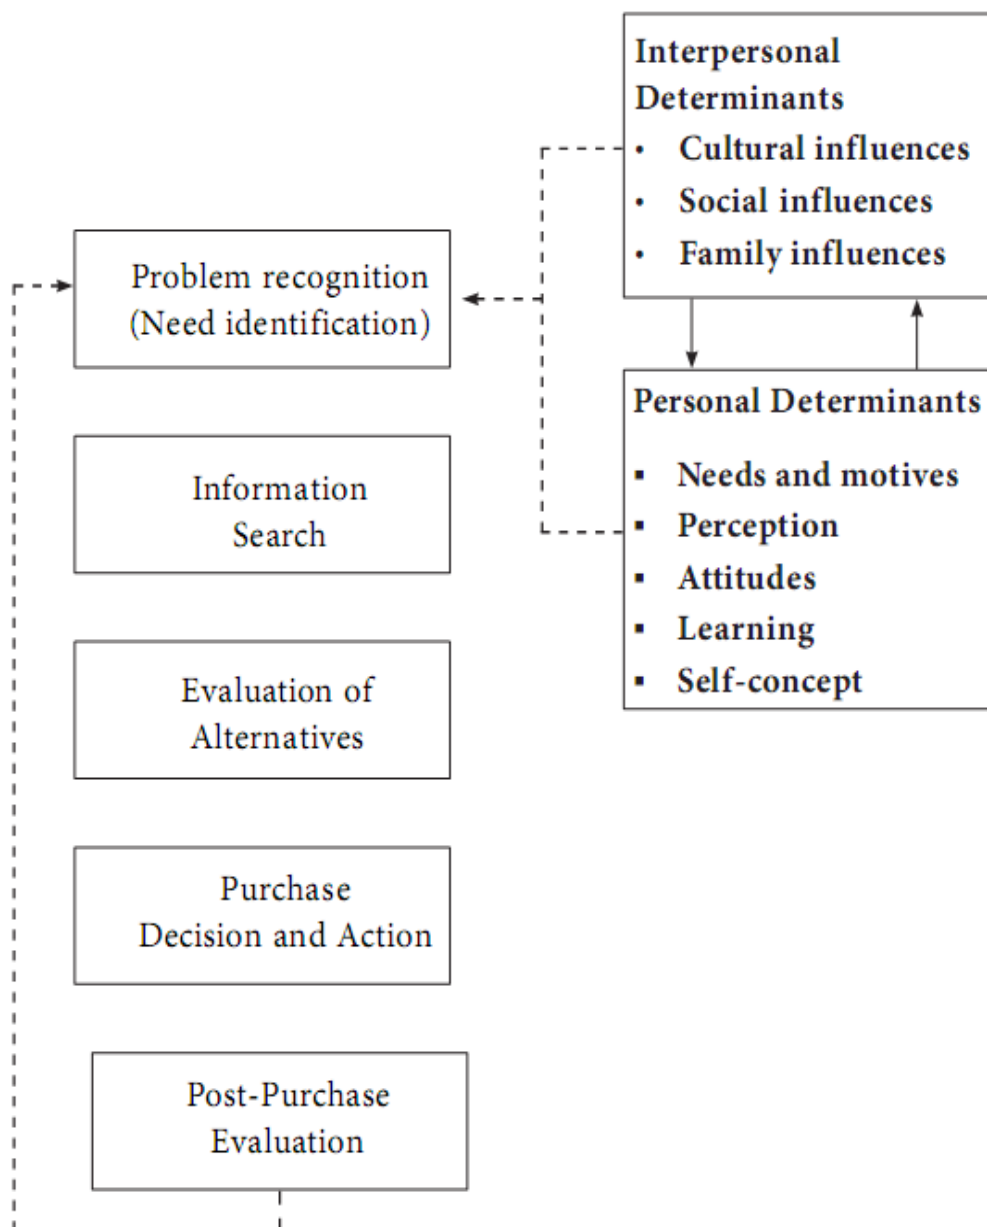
Problem recognition (Need identification)

Information Search

Evaluation of Alternatives

Purchase Decision and Action

Post-Purchase Evaluation

Interpersonal Determinants
• Cultural influences
• Social influences
• Family influences

Personal Determinants
▪ Needs and motives
▪ Perception
▪ Attitudes
▪ Learning
▪ Self-concept